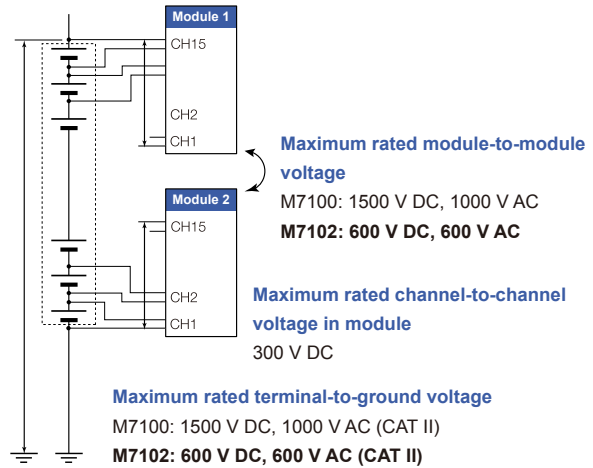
Module 1
CH15
CH2
CH1

Module 2
CH15
CH2
CH1

Maximum rated module-to-module voltage
M7100: 1500 V DC, 1000 V AC
**M7102: 600 V DC, 600 V AC**

Maximum rated channel-to-channel voltage in module
300 V DC

Maximum rated terminal-to-ground voltage
M7100: 1500 V DC, 1000 V AC (CAT II)
**M7102: 600 V DC, 600 V AC (CAT II)**